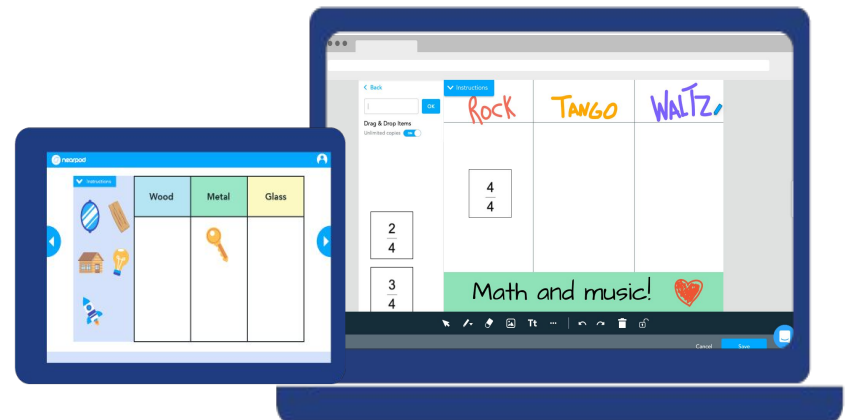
nearpod

Instructions

| Wood | Metal | Glass |
|---|---|---|
| | | |

< Back

OK

Drag & Drop Items

Unlimited copies ON

Instructions

ROCK TANGO WALTZ

$\frac{4}{4}$

$\frac{2}{4}$

$\frac{3}{4}$

Math and music!

Tt ···

Cancel Save